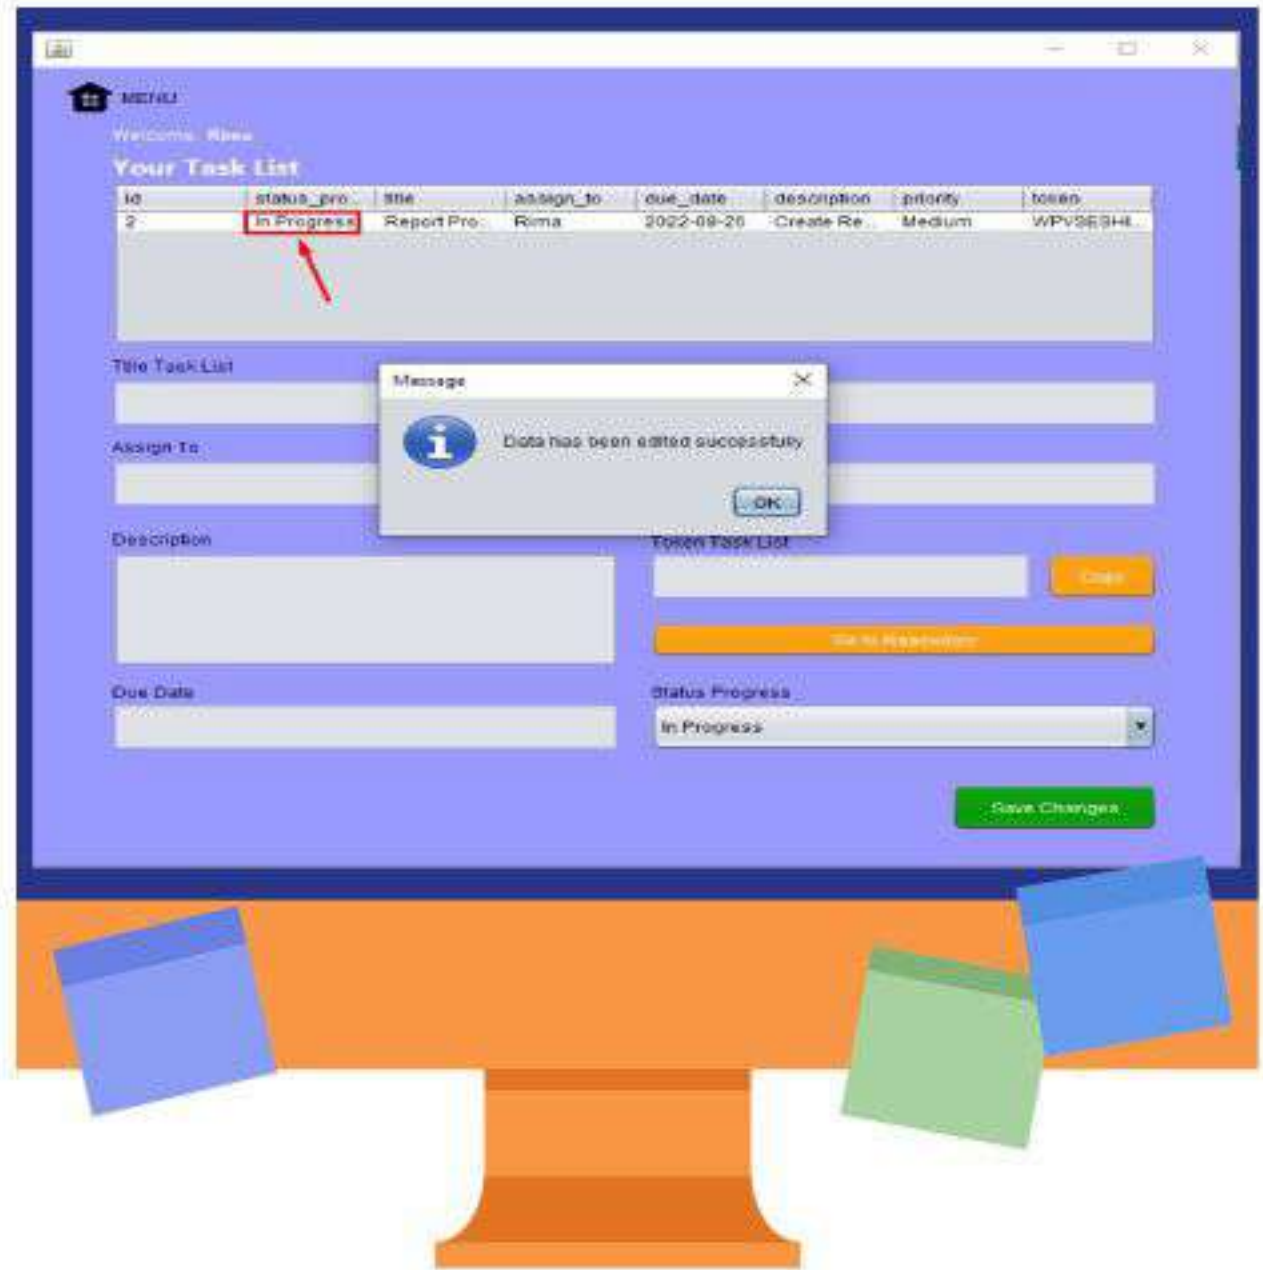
MENU

Welcome, Rima

Your Task List

| id | status_pro... | title | assign_to | due_date | description | priority | token |
|---|---|---|---|---|---|---|---|
| 2 | In Progress | Report Pro... | Rima | 2022-08-20 | Create Re... | Medium | WPVSESH6... |

Title Task List

Assign To

Description

Due Date

Message

Data has been edited successfully

OK

Token Task List

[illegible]

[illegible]

Status Progress

In Progress

Save Changes